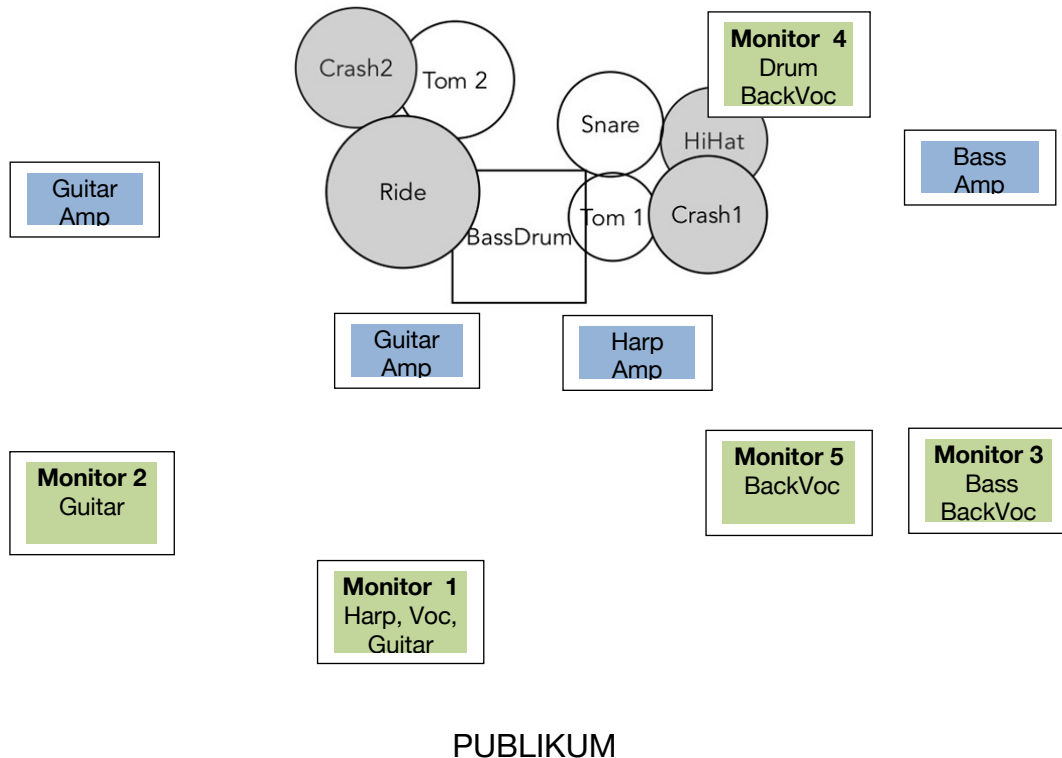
Crash2
Tom 2
Monitor 4
Drum
BackVoc

Snare
HiHat

Guitar Amp

Ride
BassDrum
Tom 1
Crash1

Bass Amp

Guitar Amp

Harp Amp

Monitor 2
Guitar

Monitor 5
BackVoc

Monitor 3
Bass
BackVoc

Monitor 1
Harp, Voc, Guitar

PUBLIKUM